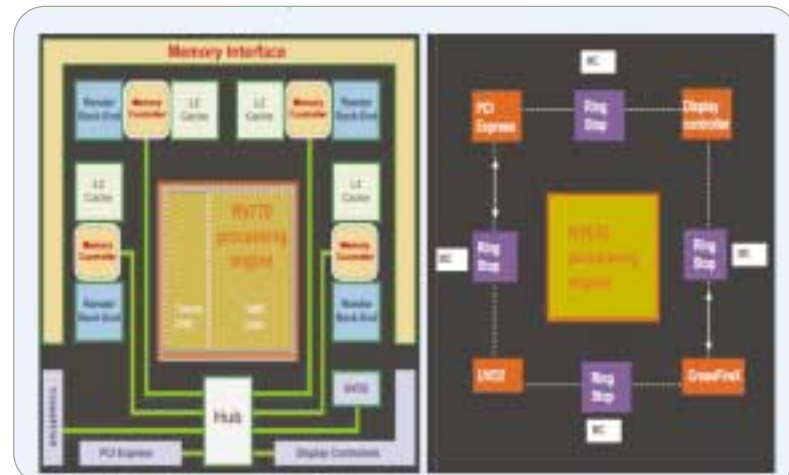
Memory Interface

Render Back End

Memory Controller

L2 Cache

L2 Cache

Memory Controller

Render Back End

L2 Cache

L2 Cache

RV770 graphics processing engine

Memory Controller

Memory Controller

Render Back End

Render Back End

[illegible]

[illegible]

Hub

UVD2

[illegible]

PCI Express

Display Controller

RC

PCI Express

Ring Stop

Display controller

RC

Ring Stop

RV670 graphics processing engine

Ring Stop

RC

UVD2

Ring Stop

CrossFireX

RC